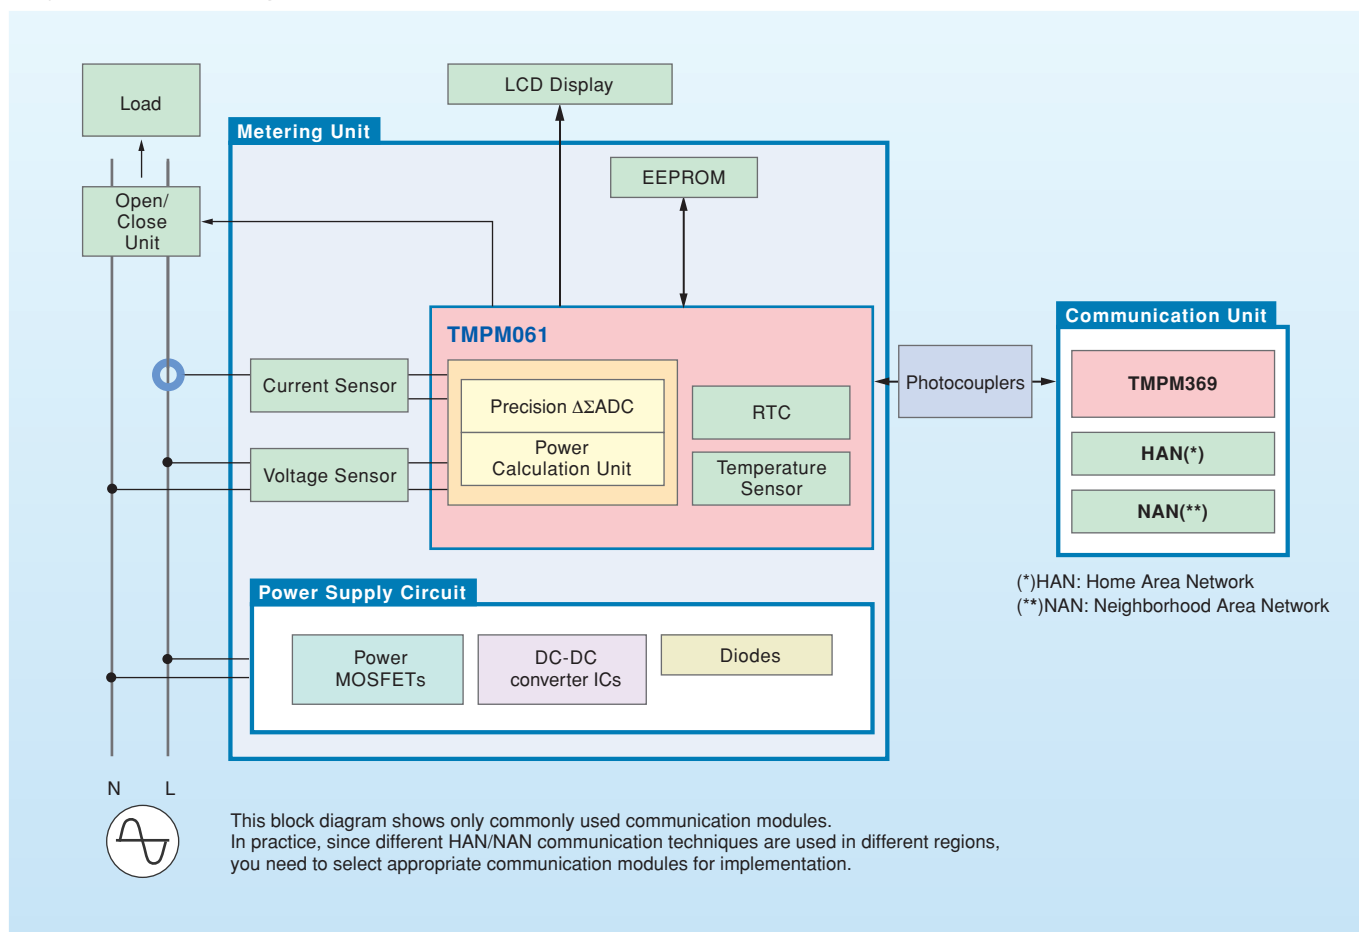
LCD Display

Load

Metering Unit

EEPROM

Open/ Close Unit

TMPM061

Communication Unit

Current Sensor

Precision $\Delta\Sigma$ADC

RTC

Photocouplers

TMPM369

Power Calculation Unit

Temperature Sensor

HAN(*)

Voltage Sensor

NAN(**)

(*)HAN: Home Area Network
(**)NAN: Neighborhood Area Network

Power Supply Circuit

Power MOSFETs

DC-DC converter ICs

Diodes

N L

This block diagram shows only commonly used communication modules.
In practice, since different HAN/NAN communication techniques are used in different regions, you need to select appropriate communication modules for implementation.